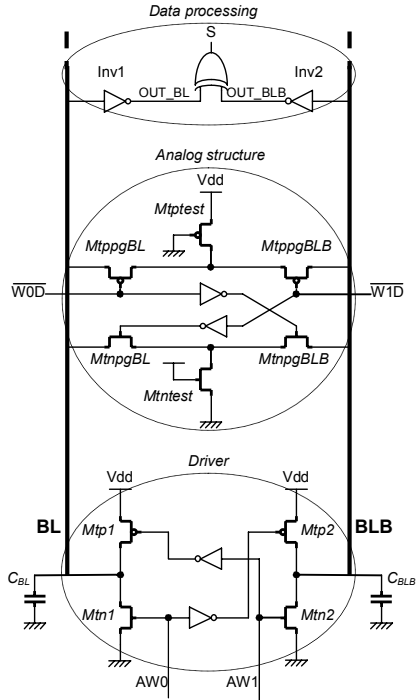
Data processing

S

Inv1

Inv2

OUT_BL

OUT_BLB

Analog structure

Vdd

Mtptest

MtppgBL

MtppgBLB

$\overline{\text{W0D}}$

$\overline{\text{W1D}}$

MtnpgBL

MtnpgBLB

Mtntest

Driver

Vdd

Vdd

BL

BLB

Mtp1

Mtp2

$C_{BL}$

$C_{BLB}$

Mtn1

Mtn2

AW0

AW1